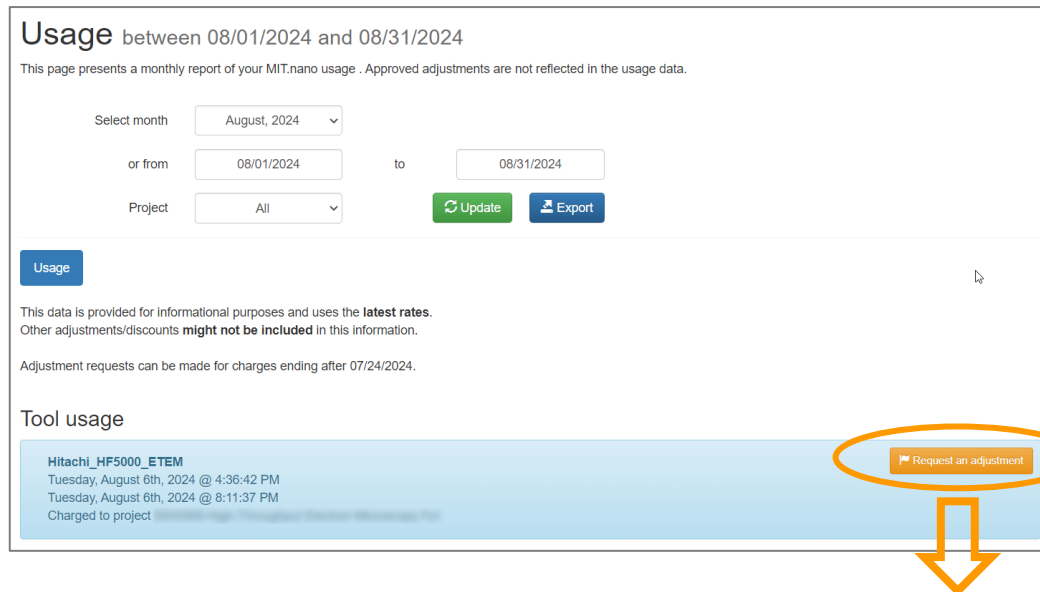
Usage between 08/01/2024 and 08/31/2024
This page presents a monthly report of your MIT.nano usage . Approved adjustments are not reflected in the usage data.

Select month August, 2024

or from 08/01/2024 to 08/31/2024

Project All Update Export

Usage

This data is provided for informational purposes and uses the **latest rates**.
Other adjustments/discounts **might not be included** in this information.

Adjustment requests can be made for charges ending after 07/24/2024.

Tool usage

Hitachi_HF5000_ETEM
Tuesday, August 6th, 2024 @ 4:36:42 PM
Tuesday, August 6th, 2024 @ 8:11:37 PM
Charged to project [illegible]

Request an adjustment